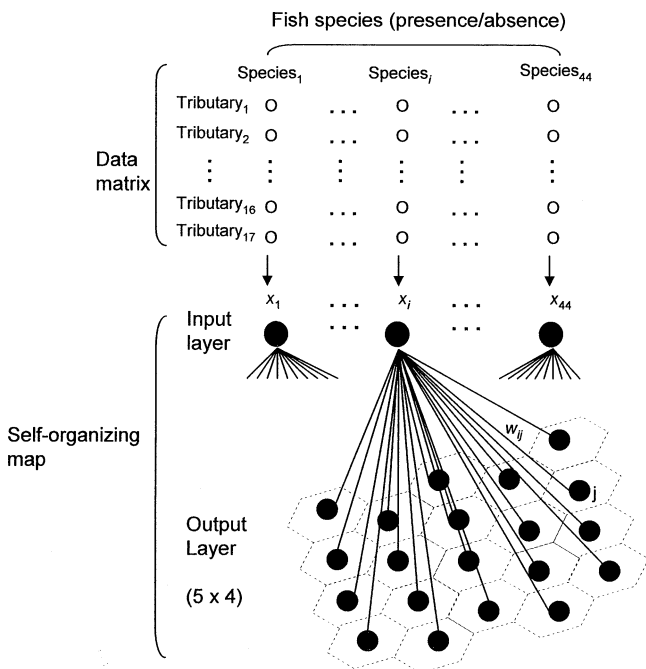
Fish species (presence/absence)

Species$_1$ Species$_i$ Species$_{44}$

Data matrix

Tributary$_1$ O ... O ... O
Tributary$_2$ O ... O ... O
⋮ ⋮ ⋮ ⋮
Tributary$_{16}$ O ... O ... O
Tributary$_{17}$ O ... O ... O

$x_1$ ... $x_i$ ... $x_{44}$

Input layer

Self-organizing map

$w_{ij}$

j

Output Layer

(5 x 4)